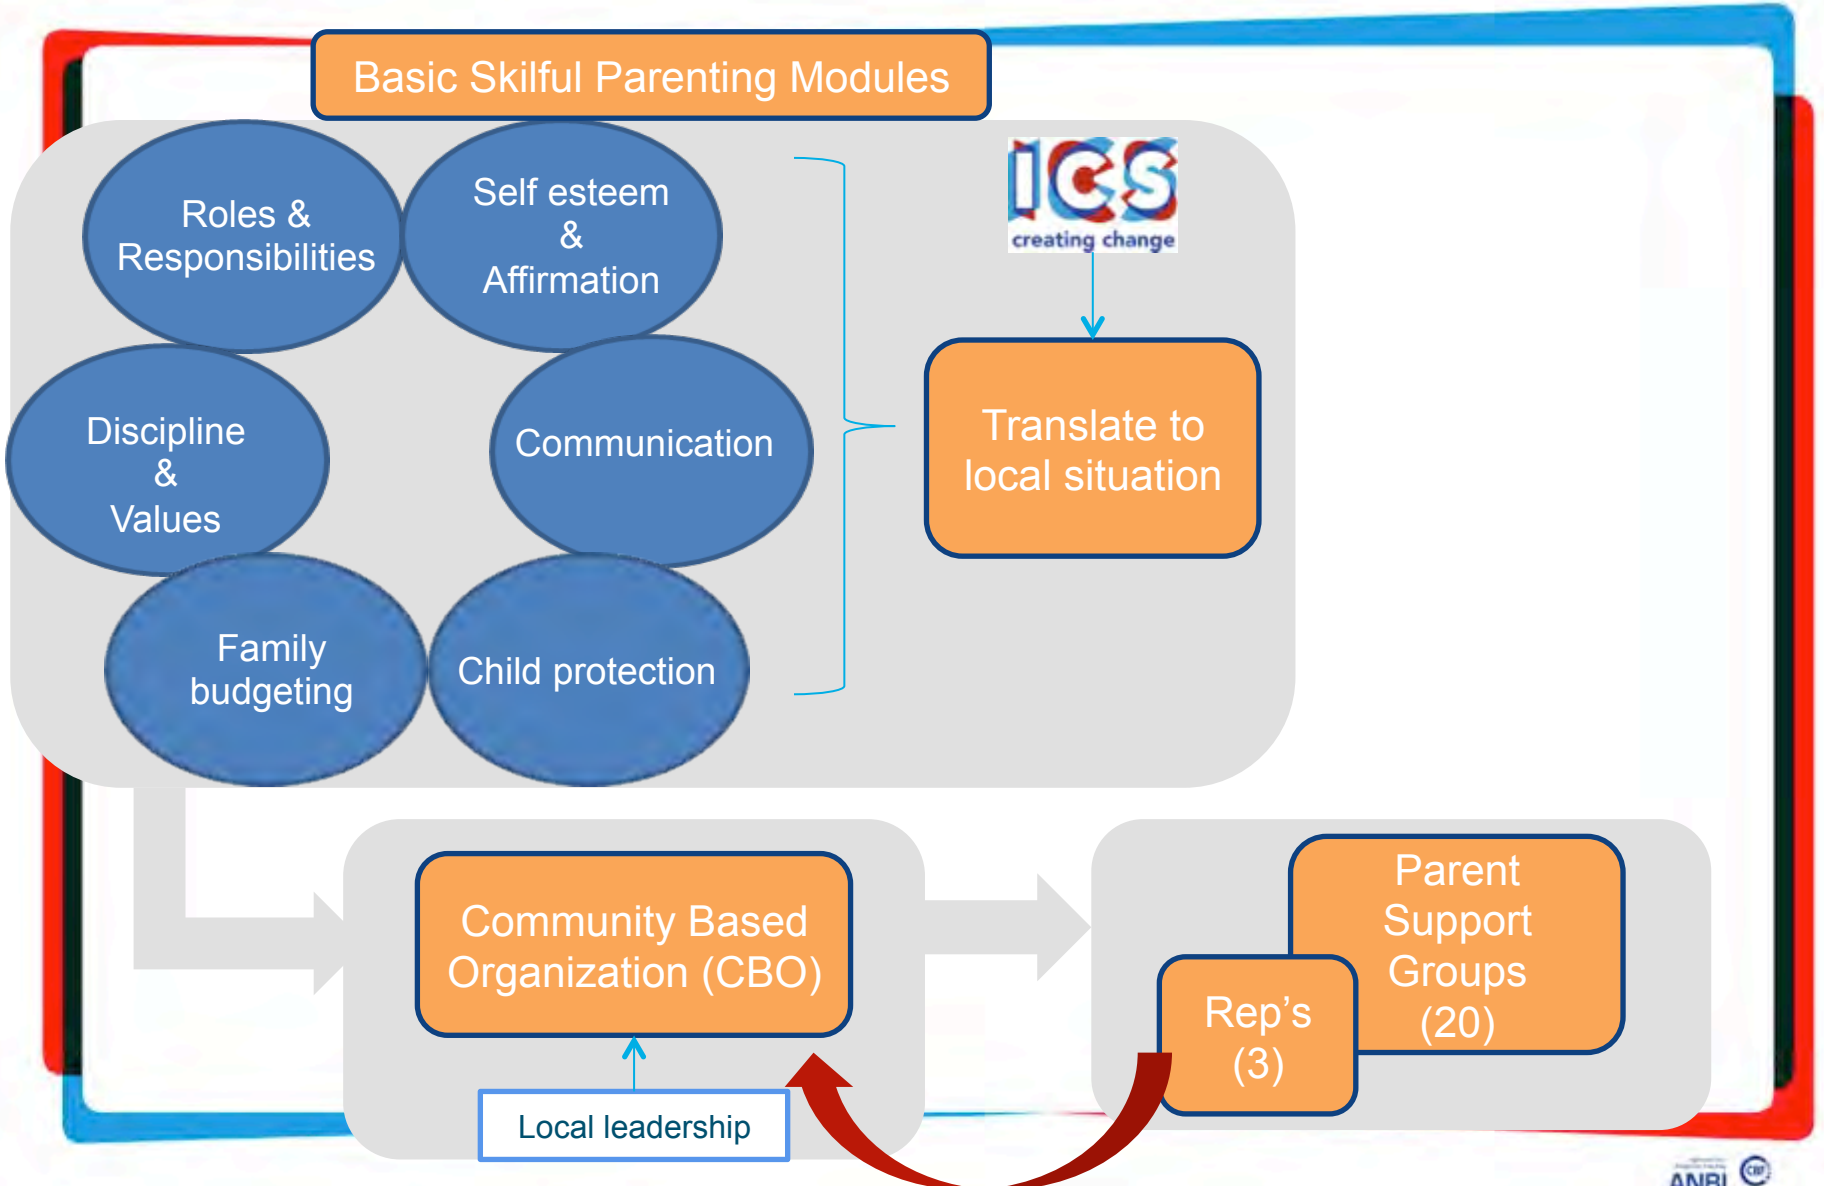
Basic Skilful Parenting Modules

Roles & Responsibilities

Self esteem & Affirmation

Discipline & Values

Communication

Family budgeting

Child protection

ICS
creating change

Translate to local situation

Community Based Organization (CBO)

Local leadership

Parent Support Groups (20)

Rep's (3)

ANBI